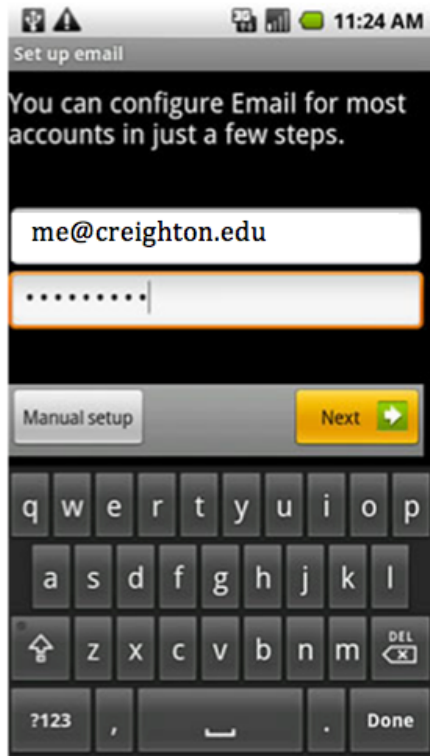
3G 11:24 AM

Set up email

You can configure Email for most accounts in just a few steps.

me@creighton.edu

•••••••••

Manual setup

Next

q w e r t y u i o p

a s d f g h j k l

z x c v b n m DEL

?123 , . Done